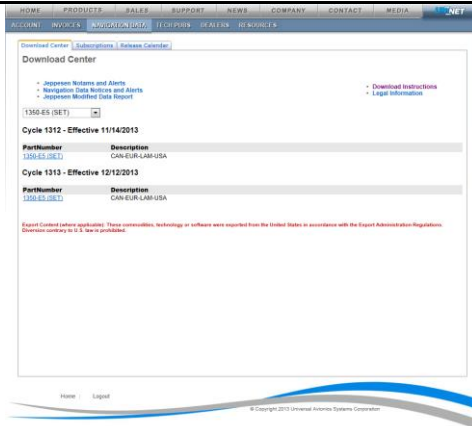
HOME PRODUCTS SALES SUPPORT NEWS COMPANY CONTACT MEDIA NET

ACCOUNT INVOICES NAVIGATION DATA TECH PUBS DEALERS RESOURCES

Download Center | Subscriptions | Release Calendar

Download Center

- Jeppesen Notams and Alerts
- Navigation Data Notices and Alerts
- Jeppesen Modified Data Report

- Download Instructions
- Legal Information

1350-ES (SET)

Cycle 1312 - Effective 11/14/2013

| PartNumber | Description |
|---|---|
| 1350-ES (SET) | CAN-EUR-LAM-USA |

Cycle 1313 - Effective 12/12/2013

| PartNumber | Description |
|---|---|
| 1350-ES (SET) | CAN-EUR-LAM-USA |

Export Content (where applicable): These commodities, technology or software were exported from the United States in accordance with the Export Administration Regulations. Diversion contrary to U.S. law is prohibited.

Home | Logout

© Copyright 2013 Universal Avionics Systems Corporation